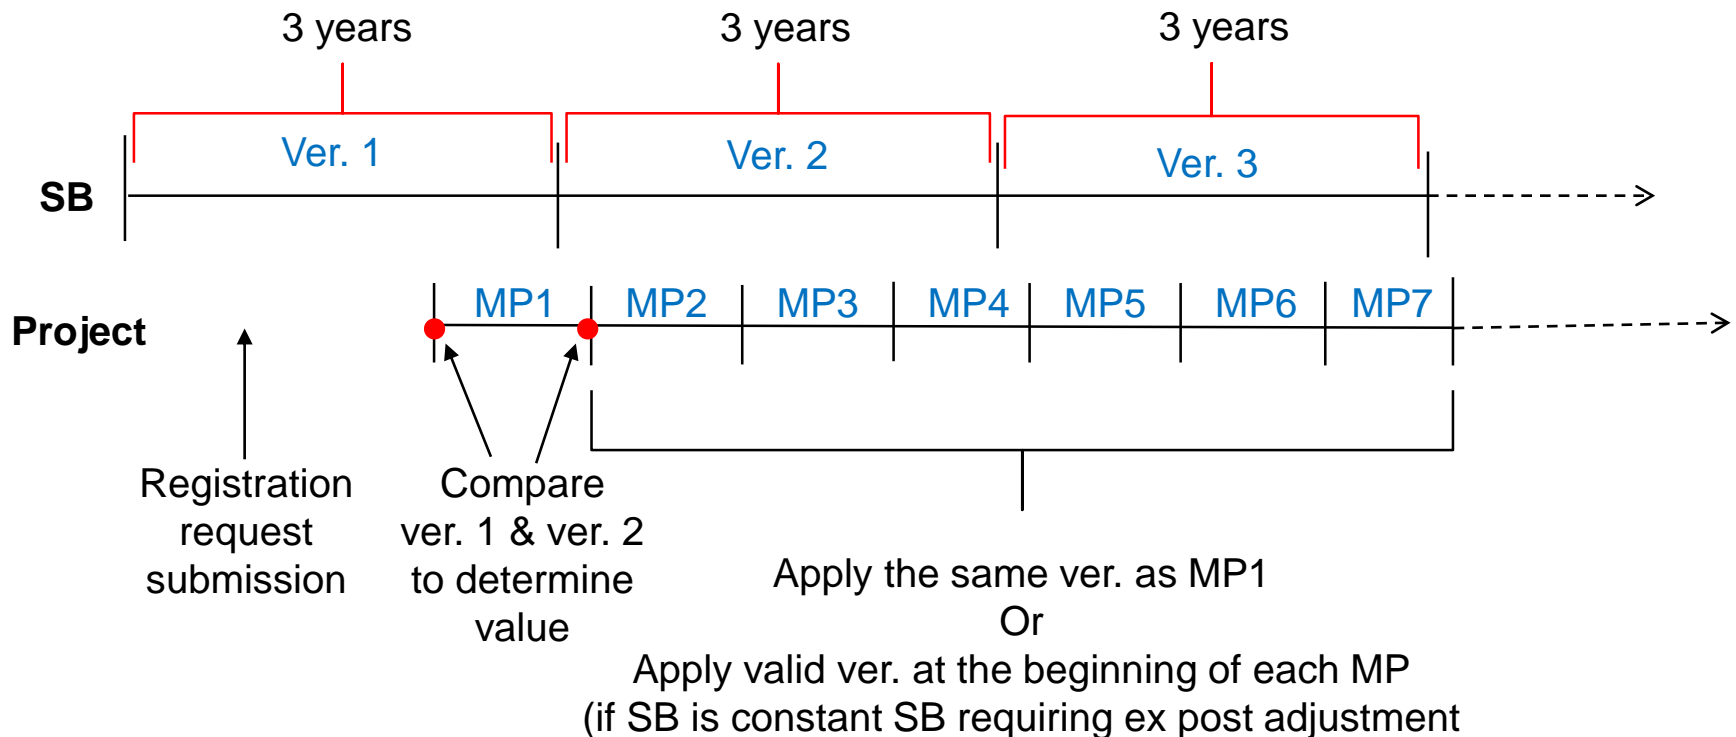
3 years

3 years

3 years

Ver. 1

Ver. 2

Ver. 3

SB

Project

MP1

MP2

MP3

MP4

MP5

MP6

MP7

Registration request submission

Compare ver. 1 & ver. 2 to determine value

Apply the same ver. as MP1
Or
Apply valid ver. at the beginning of each MP
(if SB is constant SB requiring ex post adjustment